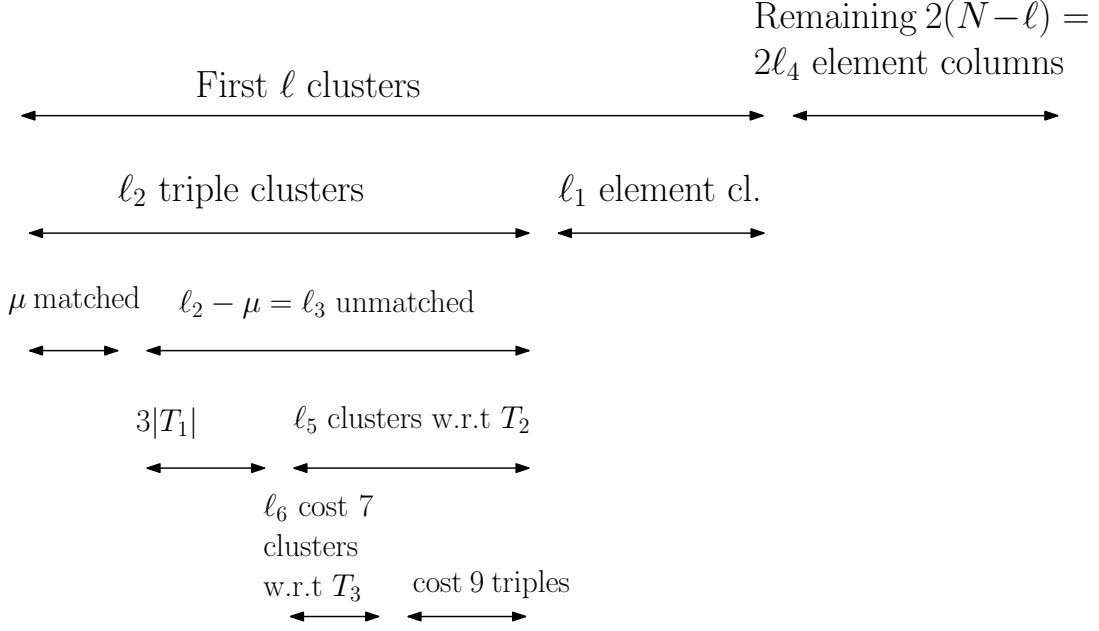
Remaining $2(N-\ell) =$ $2\ell_4$ element columns

First $\ell$ clusters

$\ell_2$ triple clusters

$\ell_1$ element cl.

$\mu$ matched

$\ell_2 - \mu = \ell_3$ unmatched

$3|T_1|$

$\ell_5$ clusters w.r.t $T_2$

$\ell_6$ cost 7 clusters w.r.t $T_3$

cost 9 triples